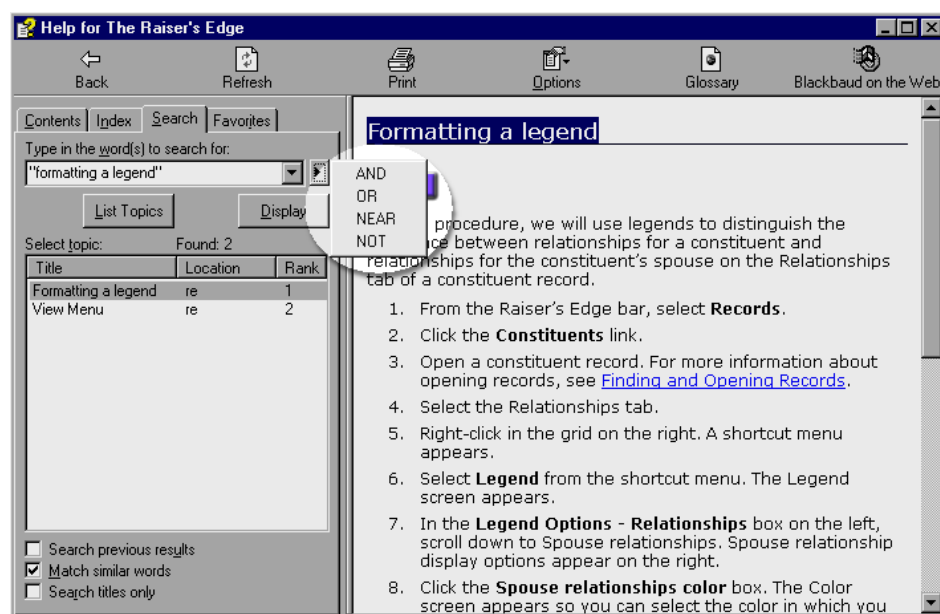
Help for The Raiser's Edge

Back Refresh Print Options Glossary Blackbaud on the Web

Contents Index Search Favorites

Type in the word(s) to search for:

"formatting a legend"

AND
OR
NEAR
NOT

List Topics Display

Select topic: Found: 2

| Title | Location | Rank |
|---|---|---|
| Formatting a legend | re | 1 |
| View Menu | re | 2 |

Search previous results
Match similar words
Search titles only

Formatting a legend

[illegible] procedure, we will use legends to distinguish the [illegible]ce between relationships for a constituent and relationships for the constituent's spouse on the Relationships tab of a constituent record.

1. From the Raiser's Edge bar, select **Records**.
2. Click the **Constituents** link.
3. Open a constituent record. For more information about opening records, see Finding and Opening Records.
4. Select the Relationships tab.
5. Right-click in the grid on the right. A shortcut menu appears.
6. Select **Legend** from the shortcut menu. The Legend screen appears.
7. In the **Legend Options - Relationships** box on the left, scroll down to Spouse relationships. Spouse relationship display options appear on the right.
8. Click the **Spouse relationships color** box. The Color screen appears so you can select the color in which you